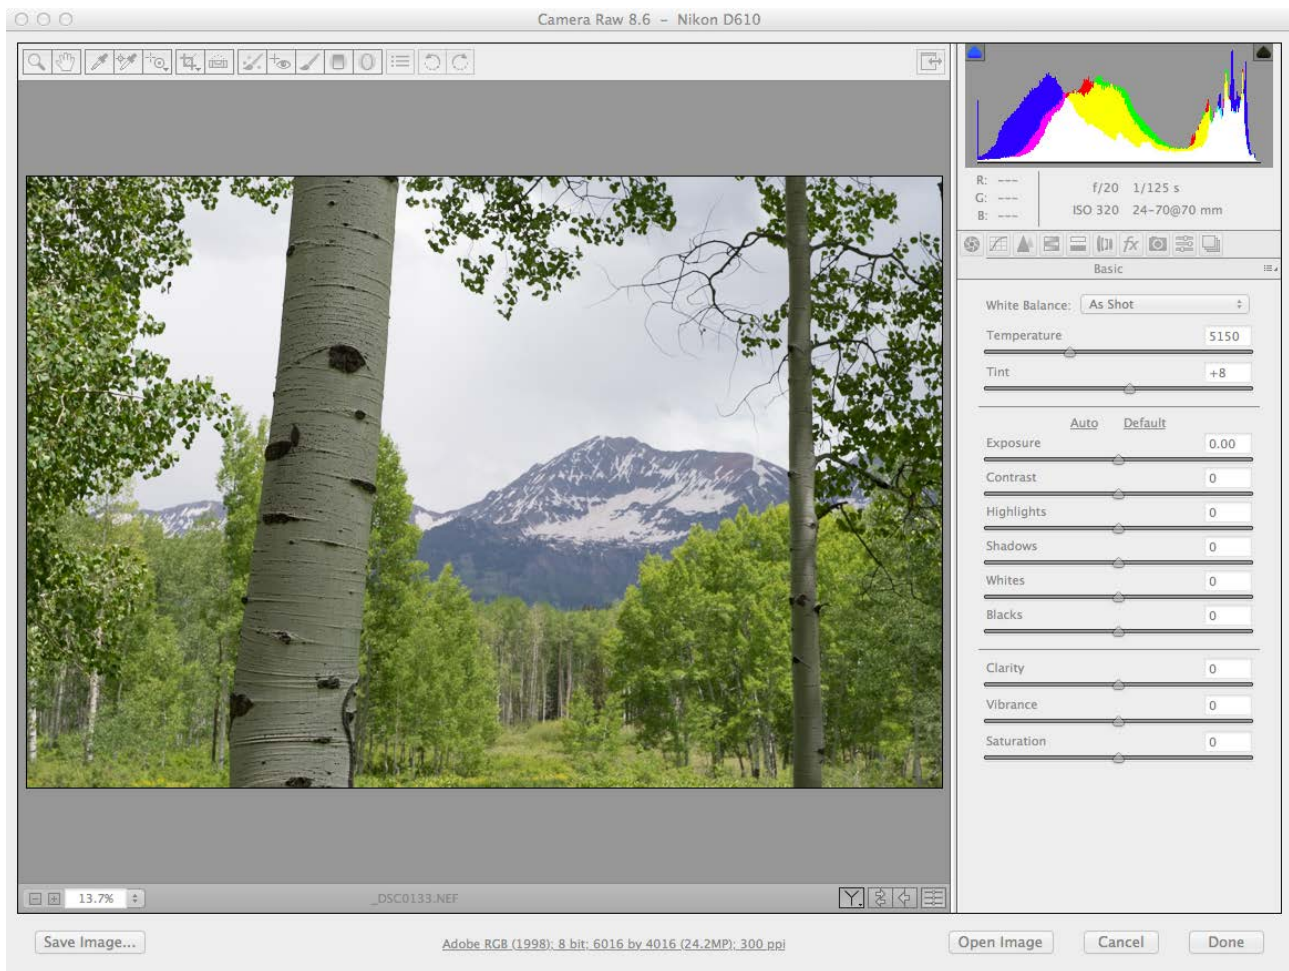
Camera Raw 8.6 - Nikon D610

R: ---
G: ---
B: ---

f/20 1/125 s
ISO 320 24-70@70 mm

Basic

White Balance: As Shot

Temperature 5150

Tint +8

Auto Default

Exposure 0.00

Contrast 0

Highlights 0

Shadows 0

Whites 0

Blacks 0

Clarity 0

Vibrance 0

Saturation 0

13.7%

_DSC0133.NEF

Save Image...

Adobe RGB (1998); 8 bit; 6016 by 4016 (24.2MP); 300 ppi

Open Image Cancel Done